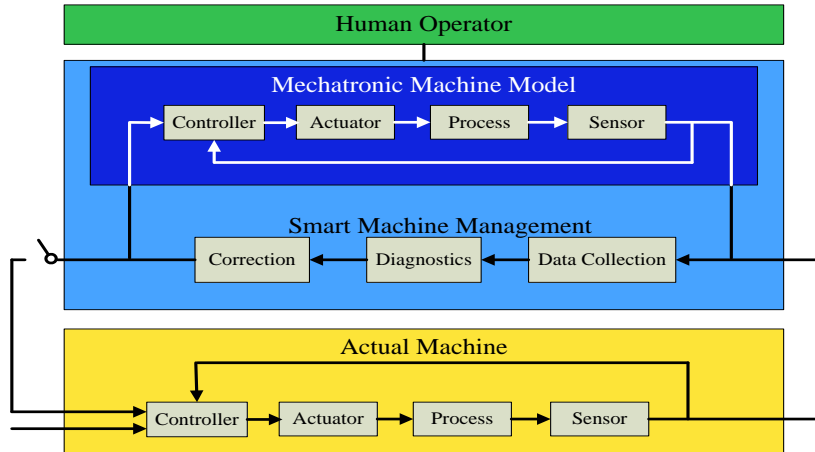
Human Operator

Mechatronic Machine Model

Controller

Actuator

Process

Sensor

Smart Machine Management

Correction

Diagnostics

Data Collection

Actual Machine

Controller

Actuator

Process

Sensor